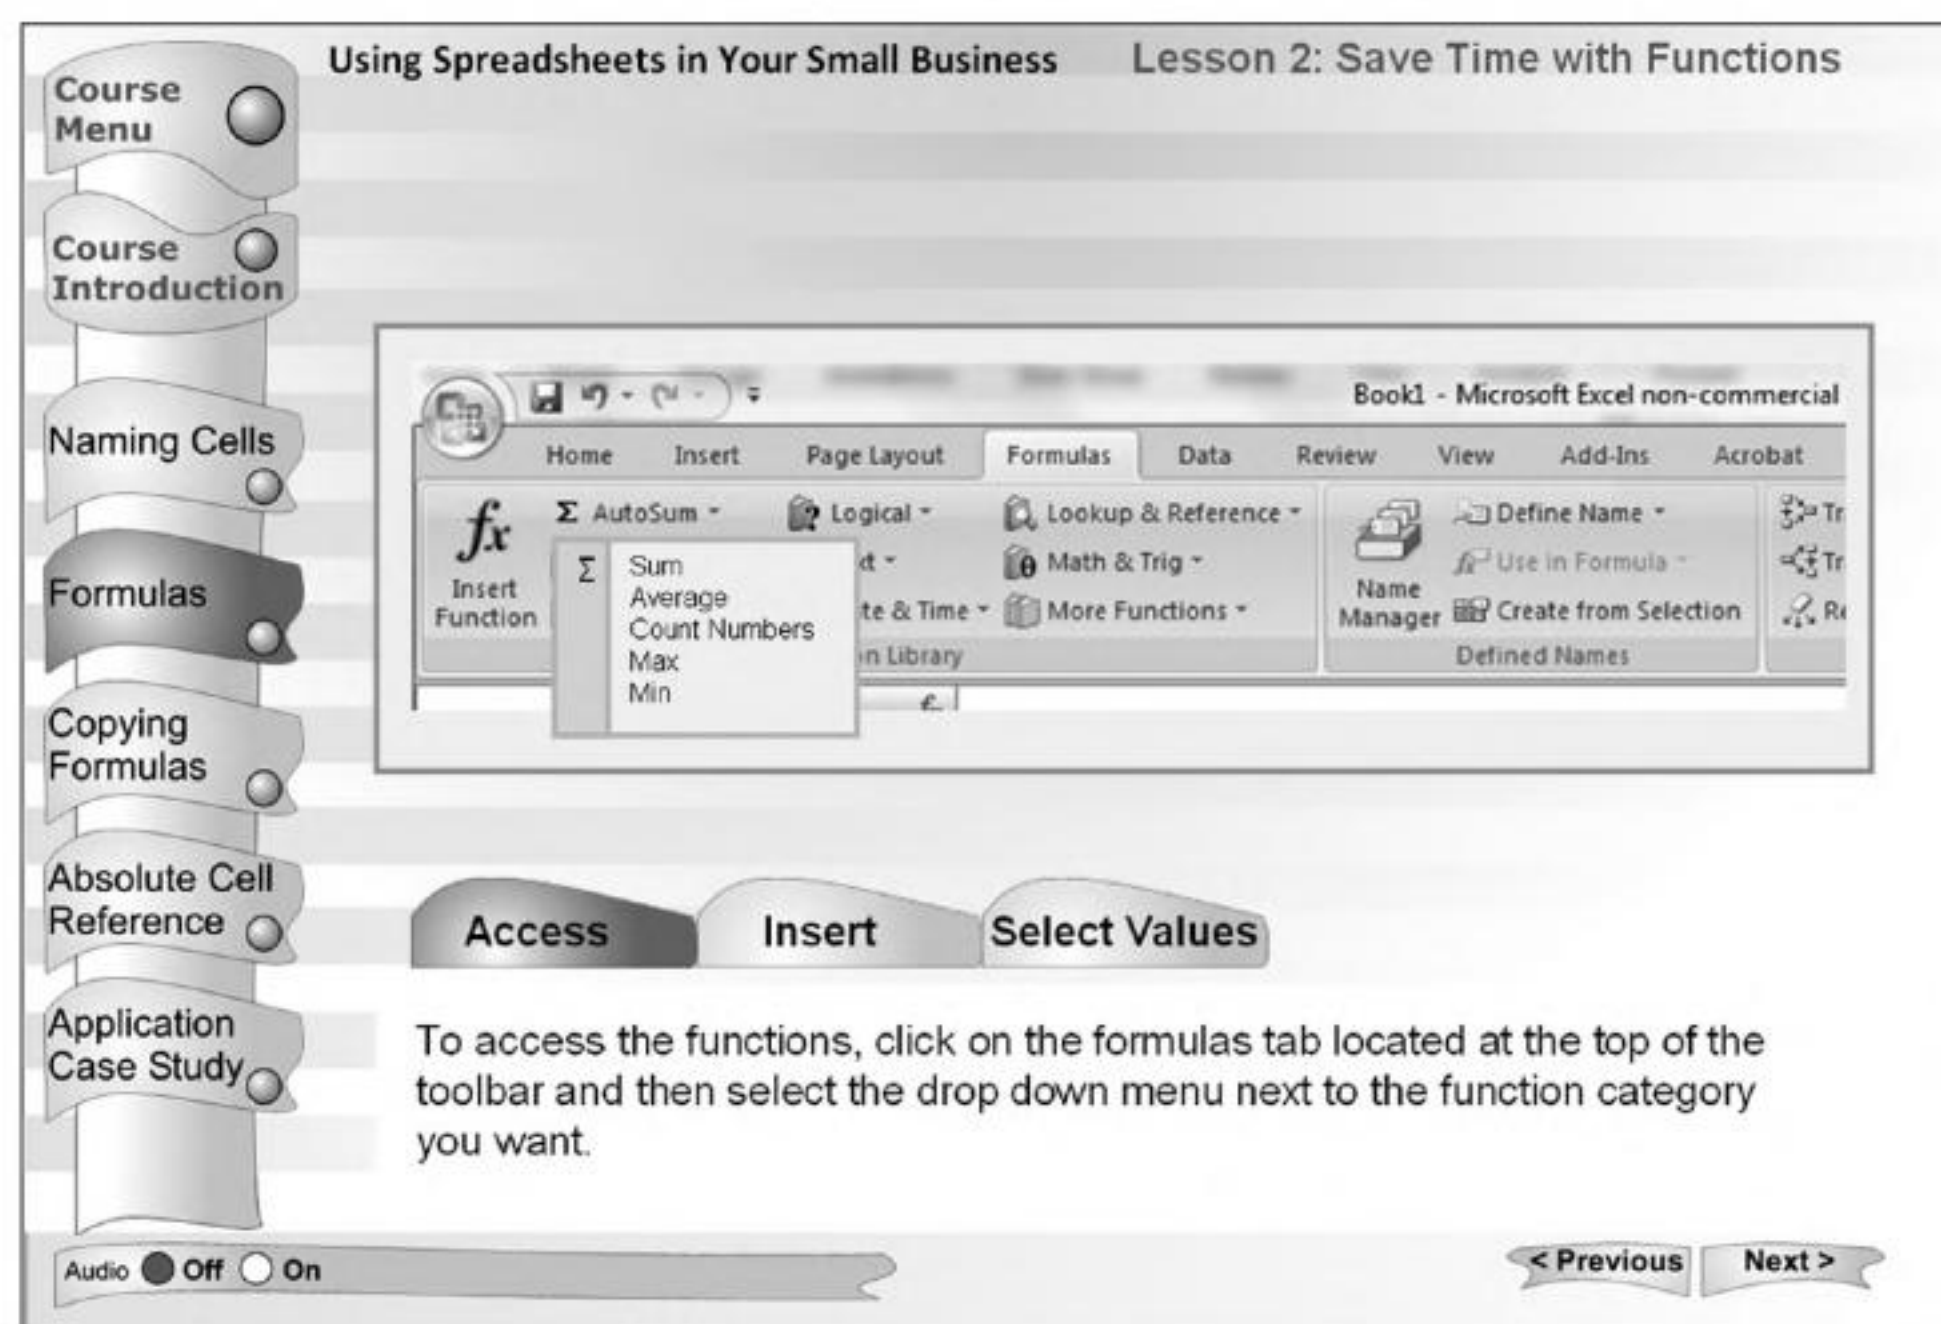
Course Menu

Course Introduction

Naming Cells

Formulas

Copying Formulas

Absolute Cell Reference

Application Case Study

Using Spreadsheets in Your Small Business

Lesson 2: Save Time with Functions

Book1 - Microsoft Excel non-commercial

Home Insert Page Layout Formulas Data Review View Add-Ins Acrobat

$fx$ Insert Function

Σ AutoSum

Σ Sum Average Count Numbers Max Min

Logical

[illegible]t

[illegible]te & Time

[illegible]n Library

Lookup & Reference

Math & Trig

More Functions

Name Manager

Define Name

Use in Formula

Create from Selection

Defined Names

Tr

Tr

R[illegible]

Access

Insert

Select Values

To access the functions, click on the formulas tab located at the top of the toolbar and then select the drop down menu next to the function category you want.

Audio Off On

< Previous

Next >